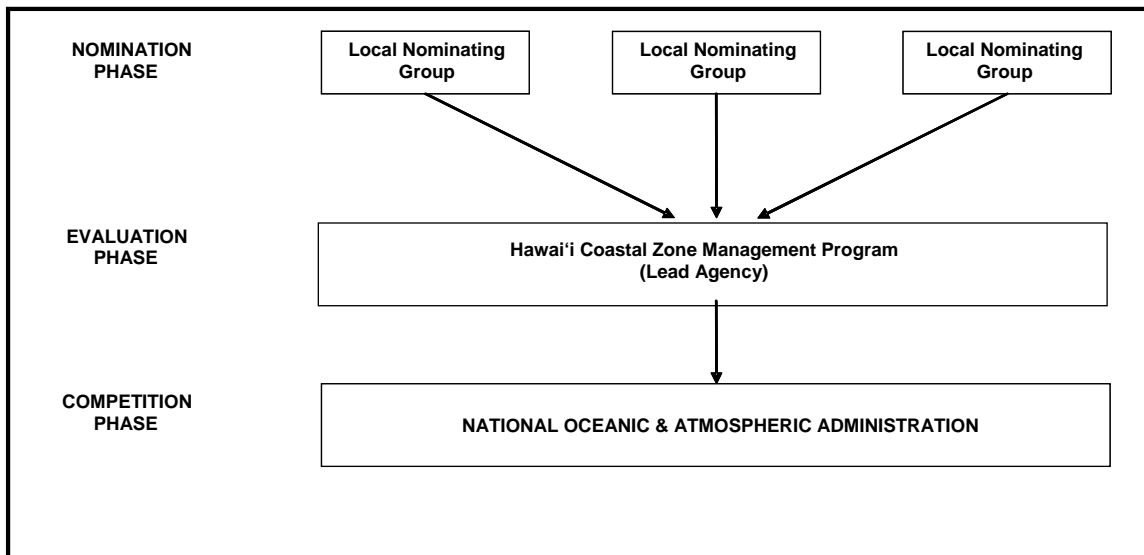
NOMINATION PHASE

Local Nominating Group

Local Nominating Group

Local Nominating Group

EVALUATION PHASE

Hawai‘i Coastal Zone Management Program (Lead Agency)

COMPETITION PHASE

NATIONAL OCEANIC & ATMOSPHERIC ADMINISTRATION